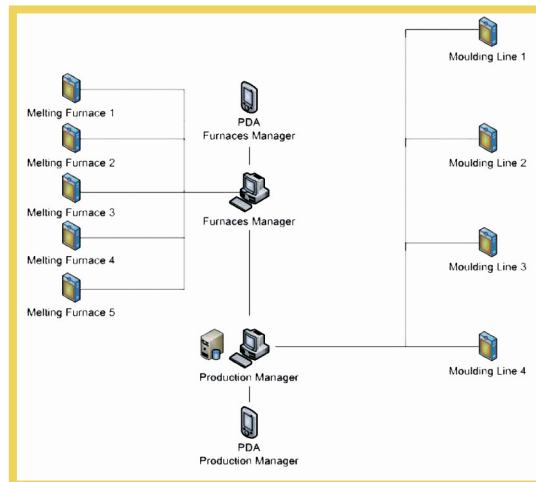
Melting Furnace 1

Melting Furnace 2

Melting Furnace 3

Melting Furnace 4

Melting Furnace 5

PDA
Furnaces Manager

Furnaces Manager

Production Manager

PDA
Production Manager

Moulding Line 1

Moulding Line 2

Moulding Line 3

Moulding Line 4